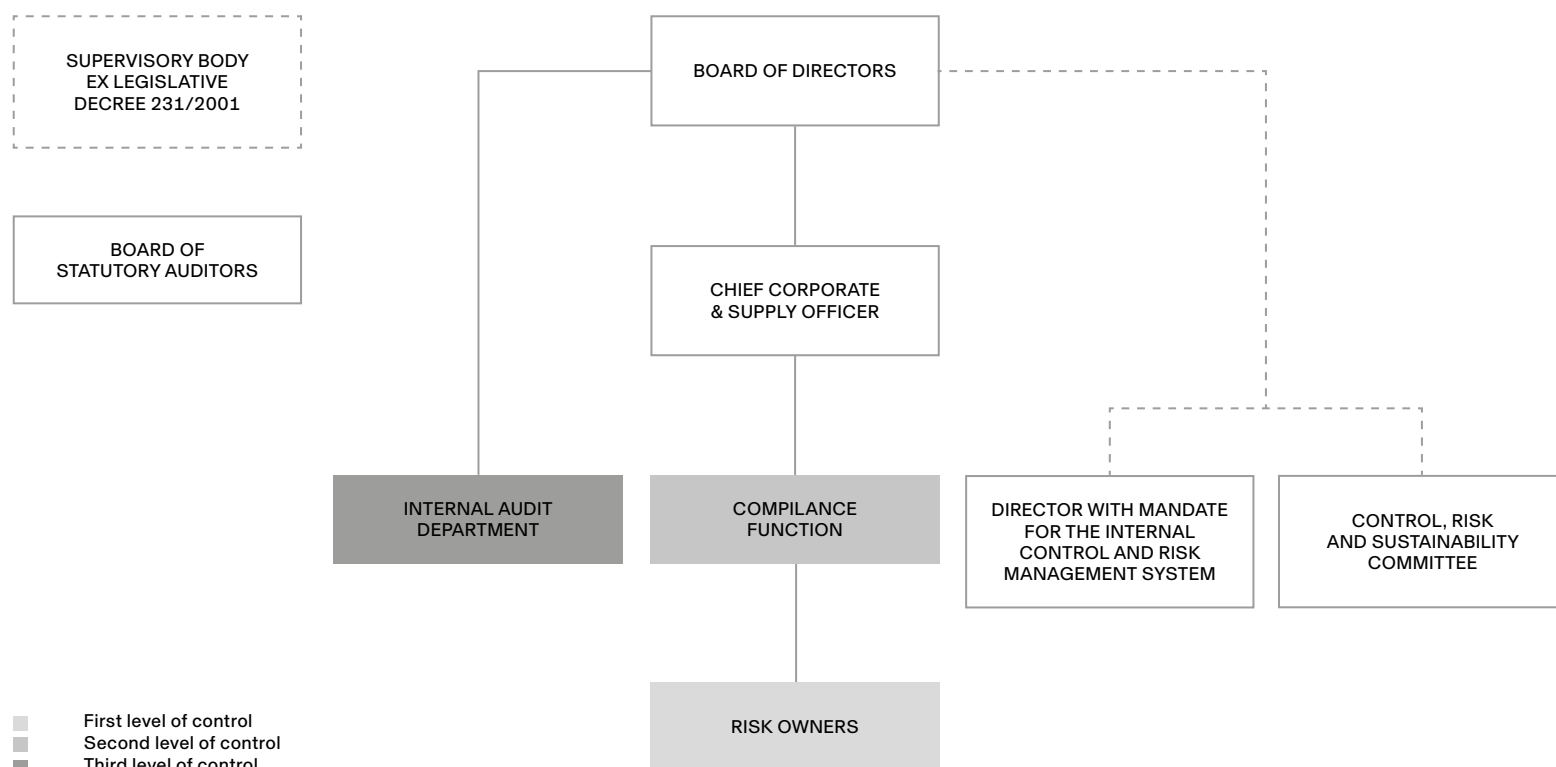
SUPERVISORY BODY
EX LEGISLATIVE
DECREE 231/2001

BOARD OF DIRECTORS

BOARD OF
STATUTORY AUDITORS

CHIEF CORPORATE
& SUPPLY OFFICER

INTERNAL AUDIT
DEPARTMENT

COMPILANCE
FUNCTION

DIRECTOR WITH MANDATE
FOR THE INTERNAL
CONTROL AND RISK
MANAGEMENT SYSTEM

CONTROL, RISK
AND SUSTAINABILITY
COMMITTEE

RISK OWNERS

First level of control
Second level of control
Third level of control